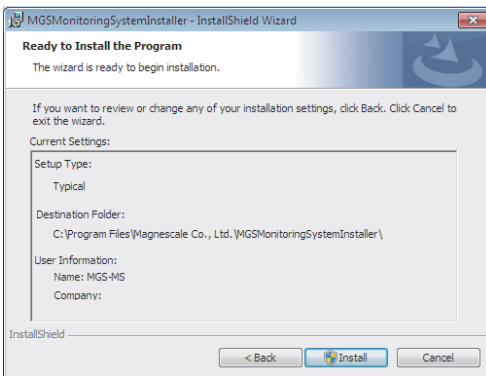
MGSMonitoringSystemInstaller - InstallShield Wizard

Ready to Install the Program

The wizard is ready to begin installation.

If you want to review or change any of your installation settings, click Back. Click Cancel to exit the wizard.

Current Settings:

Setup Type:

Typical

Destination Folder:

C:\Program Files\Magnescale Co., Ltd.\MGSMonitoringSystemInstaller\

User Information:

Name: MGS-MS

Company:

InstallShield

< Back

Install

Cancel